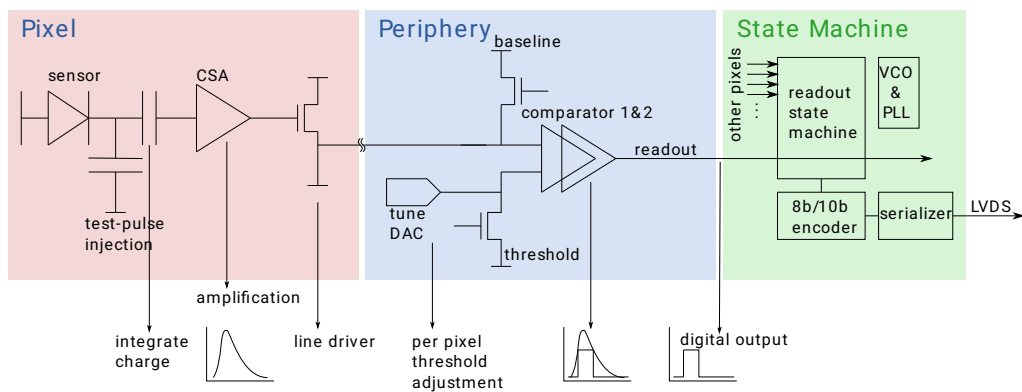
Pixel

sensor

CSA

test-pulse injection

Periphery

baseline

comparator 1&2

readout

tune DAC

threshold

State Machine

other pixels

...

readout state machine

VCO & PLL

8b/10b encoder

serializer

LVDS

integrate charge

amplification

line driver

per pixel threshold adjustment

digital output